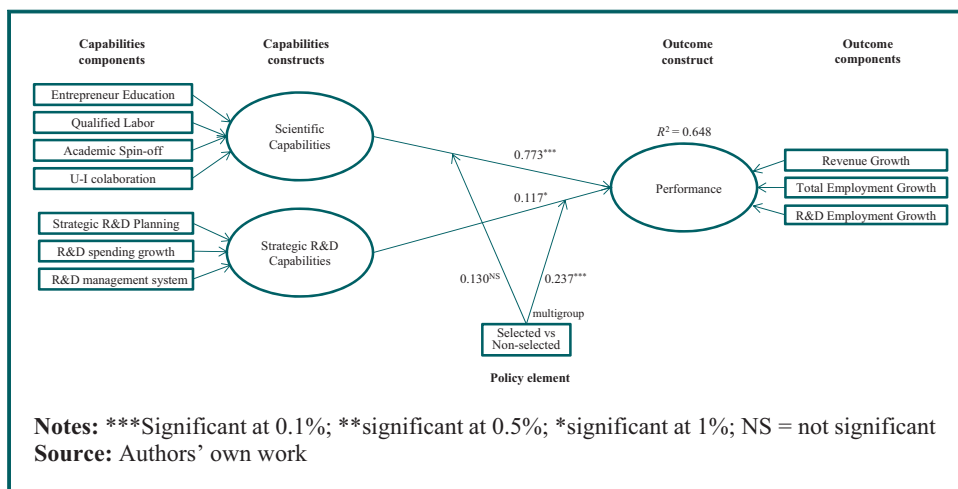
Capabilities components

Capabilities constructs

Outcome construct

Outcome components

Entrepreneur Education

Qualified Labor

Academic Spin-off

U-I colaboration

Scientific Capabilities

Strategic R&D Planning

R&D spending growth

R&D management system

Strategic R&D Capabilities

$R^2 = 0.648$

$0.773^{***}$

$0.117^{*}$

Performance

Revenue Growth

Total Employment Growth

R&D Employment Growth

$0.130^{NS}$

$0.237^{***}$

multigroup

Selected vs Non-selected

Policy element

**Notes:** ***Significant at 0.1%; **significant at 0.5%; *significant at 1%; NS = not significant
**Source:** Authors' own work